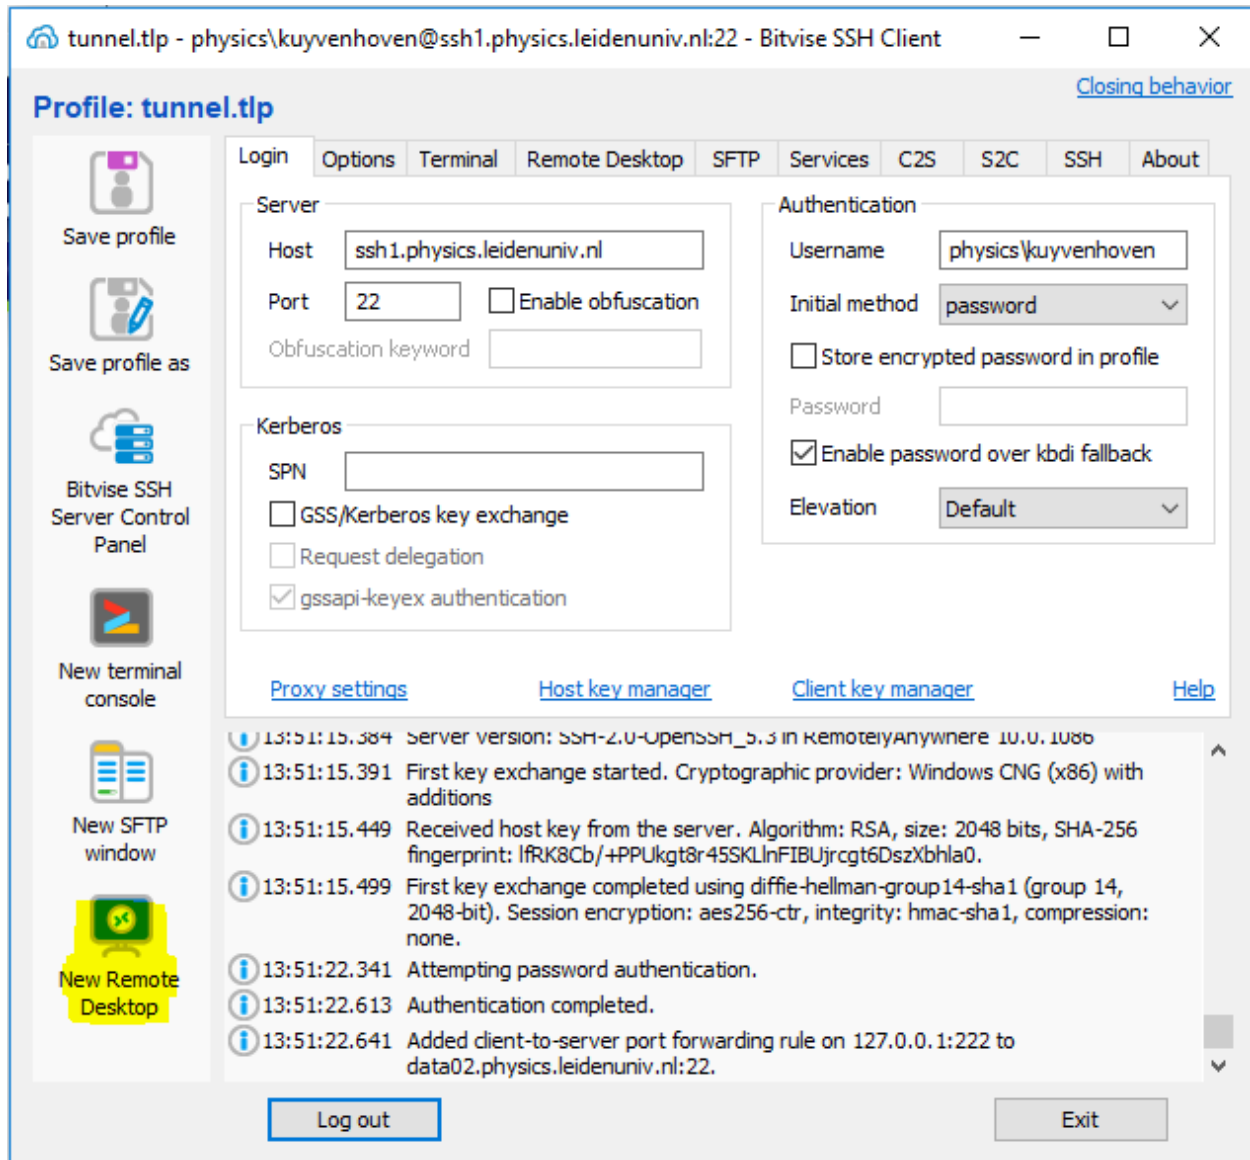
tunnel.tlp - physics\kuyvenhoven@ssh1.physics.leidenuniv.nl:22 - Bitvise SSH Client

Closing behavior

Profile: tunnel.tlp

Save profile

Save profile as

Bitvise SSH Server Control Panel

New terminal console

New SFTP window

New Remote Desktop

Login | Options | Terminal | Remote Desktop | SFTP | Services | C2S | S2C | SSH | About

Server

Host ssh1.physics.leidenuniv.nl

Port 22 Enable obfuscation

Obfuscation keyword

Kerberos

SPN

GSS/Kerberos key exchange

Request delegation

gssapi-keyex authentication

Authentication

Username physics\kuyvenhoven

Initial method password

Store encrypted password in profile

Password

Enable password over kbdi fallback

Elevation Default

Proxy settings Host key manager Client key manager Help

13:51:15.384 Server version: SSH-2.0-OpenSSH_5.3 in RemotelyAnywhere 10.0.1086

13:51:15.391 First key exchange started. Cryptographic provider: Windows CNG (x86) with additions

13:51:15.449 Received host key from the server. Algorithm: RSA, size: 2048 bits, SHA-256 fingerprint: lfRK8Cb/+PPUkgt8r45SKLlnFIBUjrcgt6DszXbhla0.

13:51:15.499 First key exchange completed using diffie-hellman-group14-sha1 (group 14, 2048-bit). Session encryption: aes256-ctr, integrity: hmac-sha1, compression: none.

13:51:22.341 Attempting password authentication.

13:51:22.613 Authentication completed.

13:51:22.641 Added client-to-server port forwarding rule on 127.0.0.1:222 to data02.physics.leidenuniv.nl:22.

Log out

Exit